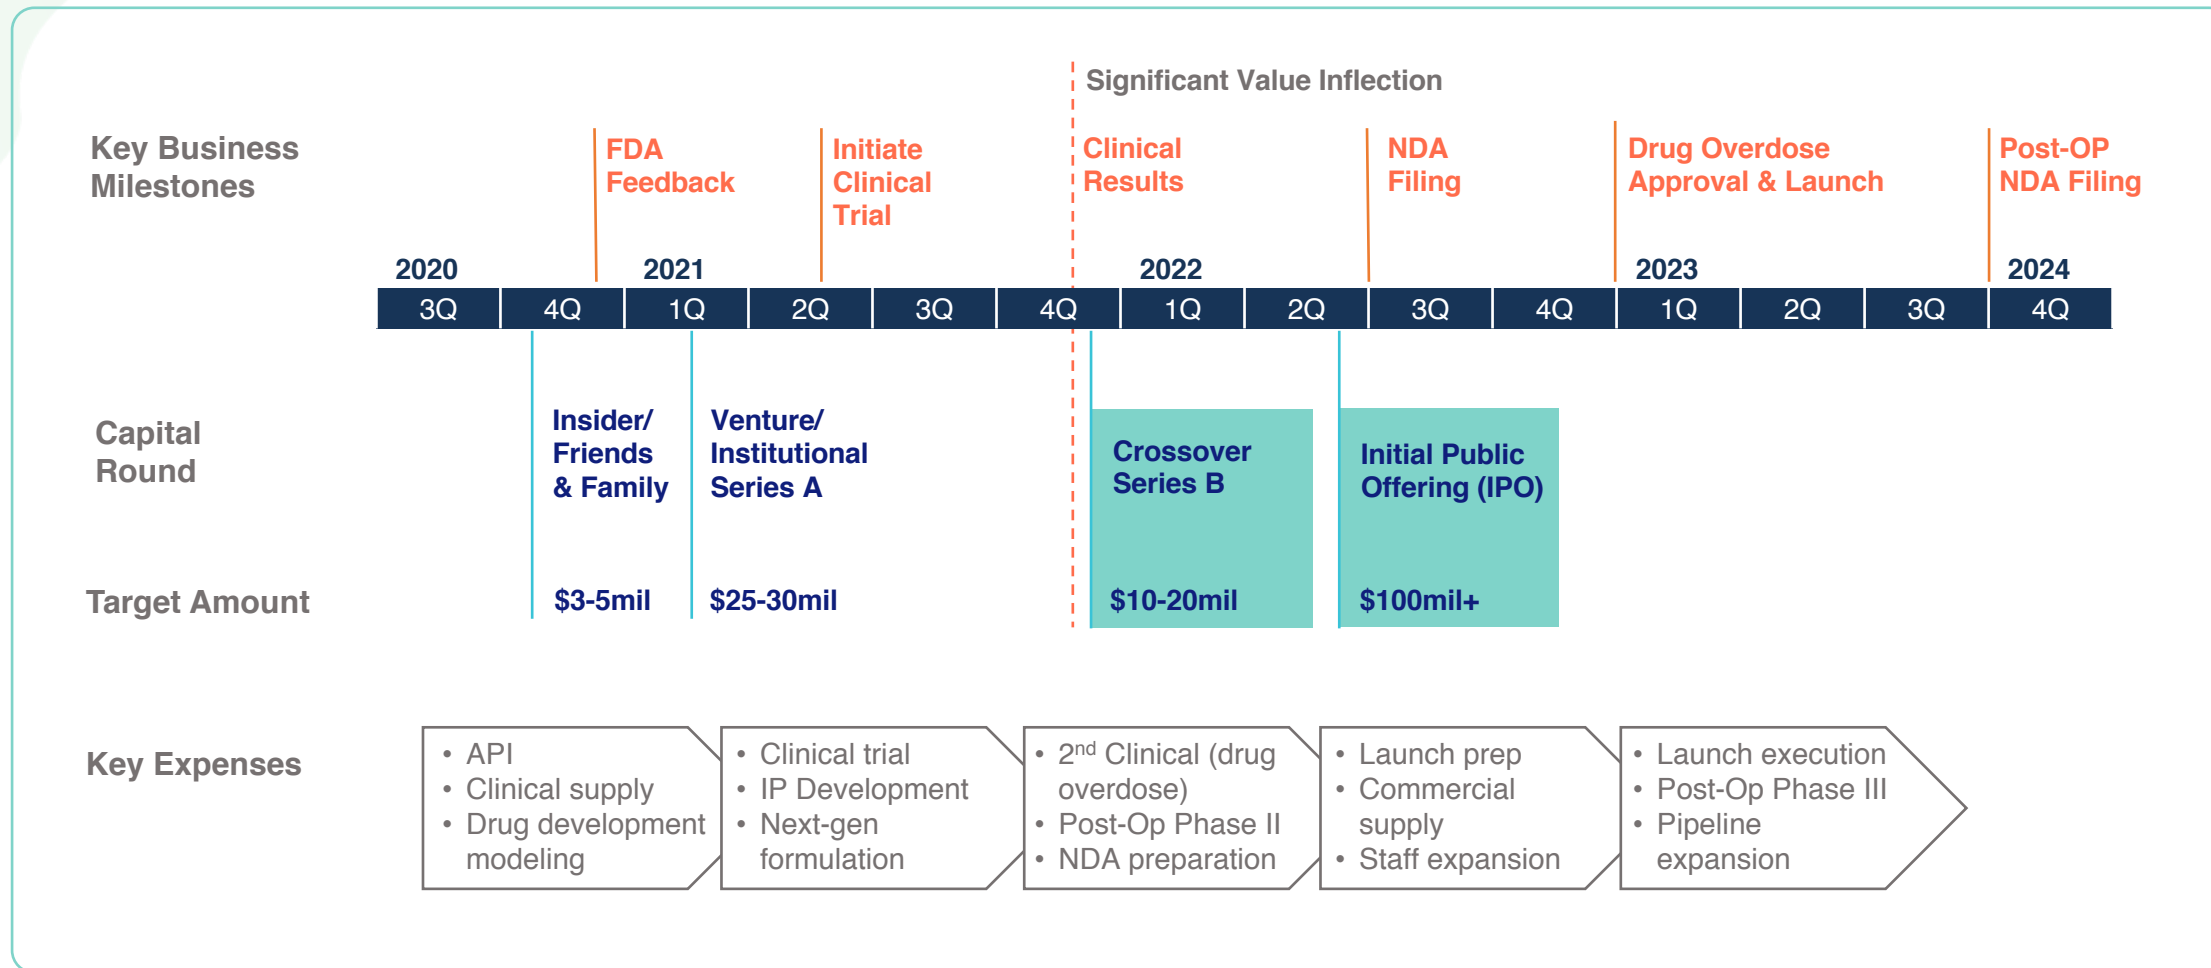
Significant Value Inflection

Key Business Milestones

FDA Feedback

Initiate Clinical Trial

Clinical Results

NDA Filing

Drug Overdose Approval & Launch

Post-OP NDA Filing

2020 2021 2022 2023 2024

| 3Q | 4Q | 1Q | 2Q | 3Q | 4Q | 1Q | 2Q | 3Q | 4Q | 1Q | 2Q | 3Q | 4Q |
|---|---|---|---|---|---|---|---|---|---|---|---|---|---|

Capital Round

Insider/ Friends & Family

Venture/ Institutional Series A

Crossover Series B

Initial Public Offering (IPO)

Target Amount

$3-5mil

$25-30mil

$10-20mil

$100mil+

Key Expenses

• API
• Clinical supply
• Drug development modeling

• Clinical trial
• IP Development
• Next-gen formulation

• 2$^{nd}$ Clinical (drug overdose)
• Post-Op Phase II
• NDA preparation

• Launch prep
• Commercial supply
• Staff expansion

• Launch execution
• Post-Op Phase III
• Pipeline expansion